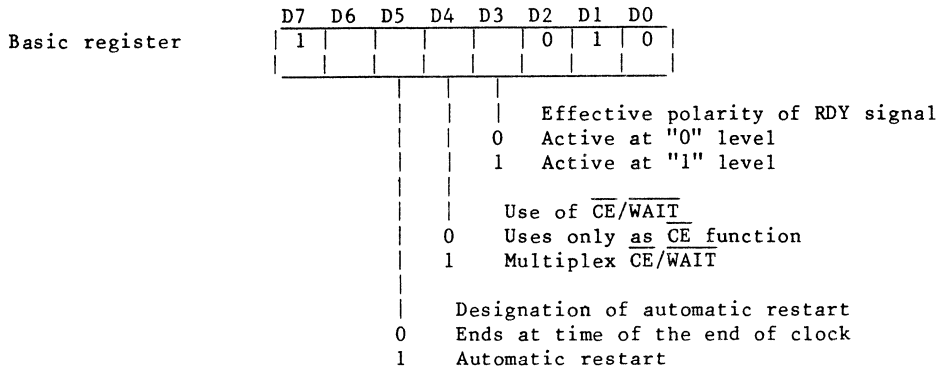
Basic register

| D7 | D6 | D5 | D4 | D3 | D2 | D1 | D0 |
|---|---|---|---|---|---|---|---|
| 1 | | | | | 0 | 1 | 0 |

Effective polarity of RDY signal
0 Active at "0" level
1 Active at "1" level

Use of $\overline{CE}/\overline{WAIT}$
0 Uses only as $\overline{CE}$ function
1 Multiplex $\overline{CE}/\overline{WAIT}$

Designation of automatic restart
0 Ends at time of the end of clock
1 Automatic restart